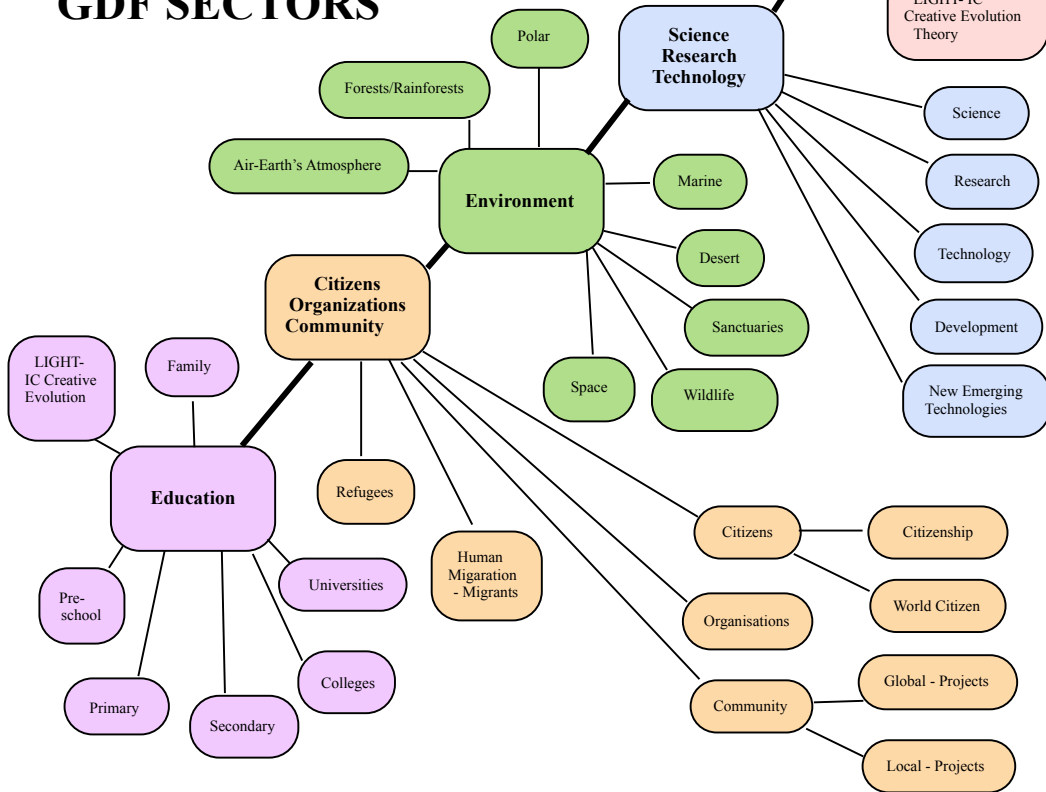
GDF SECTORS

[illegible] Creative Evolution Theory

Polar

Science Research Technology

Forests/Rainforests

Science

Air-Earth's Atmosphere

Research

Environment

Marine

Technology

Desert

Citizens Organizations Community

Sanctuaries

Development

LIGHT-IC Creative Evolution

Family

Space

Wildlife

New Emerging Technologies

Education

Refugees

Citizens

Citizenship

Human Migaration - Migrants

Universities

Pre-school

World Citizen

Organisations

Colleges

Global - Projects

Primary

Community

Secondary

Local - Projects